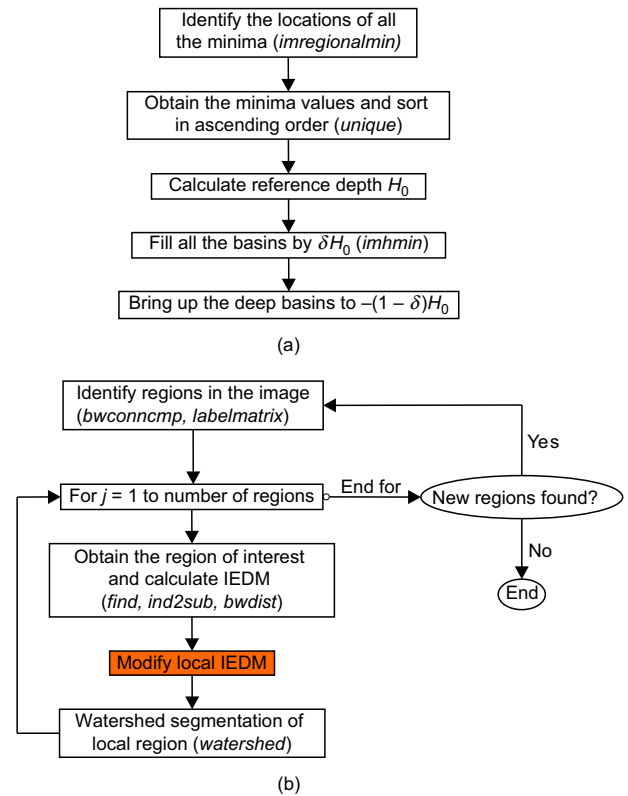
Identify the locations of all the minima (*imregionalmin*)

Obtain the minima values and sort in ascending order (*unique*)

Calculate reference depth $H_0$

Fill all the basins by $\delta H_0$ (*imhmin*)

Bring up the deep basins to $-(1-\delta)H_0$

(a)

Identify regions in the image (*bwconncmp, labelmatrix*)

Yes

For $j$ = 1 to number of regions

End for

New regions found?

No

End

Obtain the region of interest and calculate IEDM (*find, ind2sub, bwdist*)

Modify local IEDM

Watershed segmentation of local region (*watershed*)

(b)